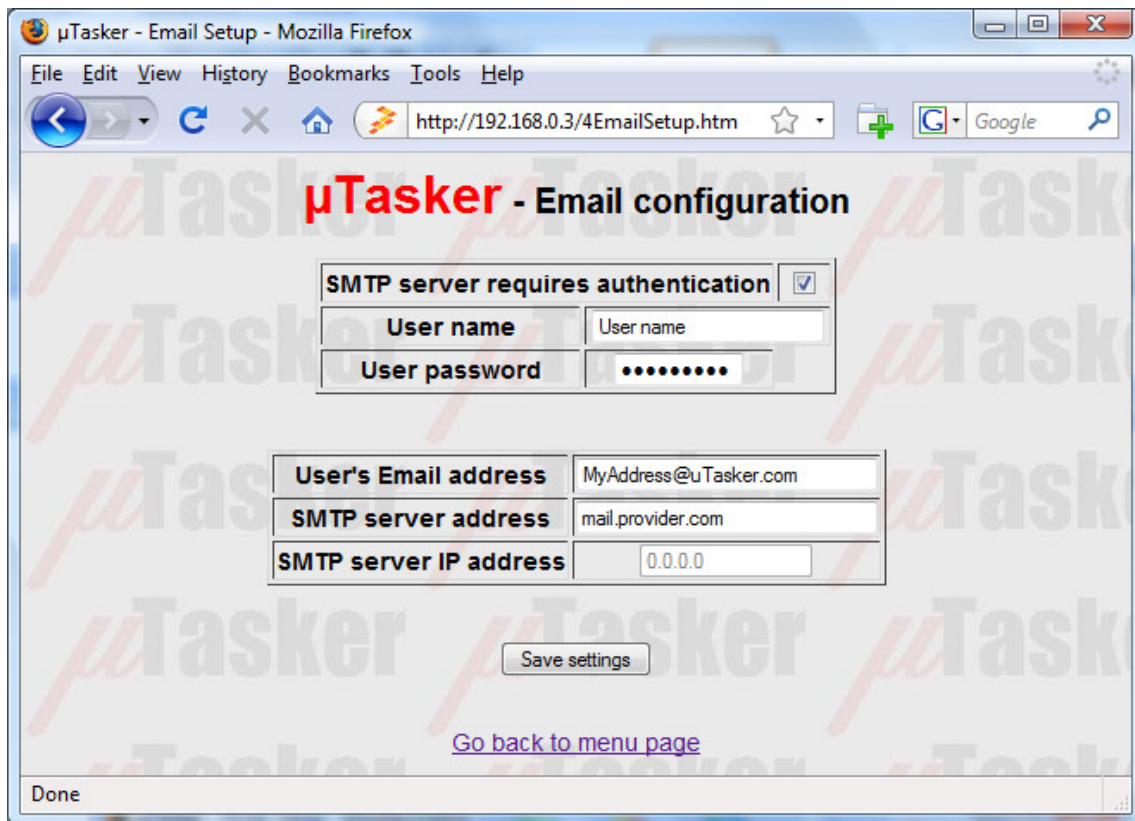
µTasker - Email Setup - Mozilla Firefox

File Edit View History Bookmarks Tools Help

http://192.168.0.3/4EmailSetup.htm

Google

µTasker - Email configuration

| SMTP server requires authentication | ☑ |
|---|---|
| User name | User name |
| User password | •••••••••• |

| User's Email address | MyAddress@uTasker.com |
|---|---|
| SMTP server address | mail.provider.com |
| SMTP server IP address | 0.0.0.0 |

Save settings

Go back to menu page

Done